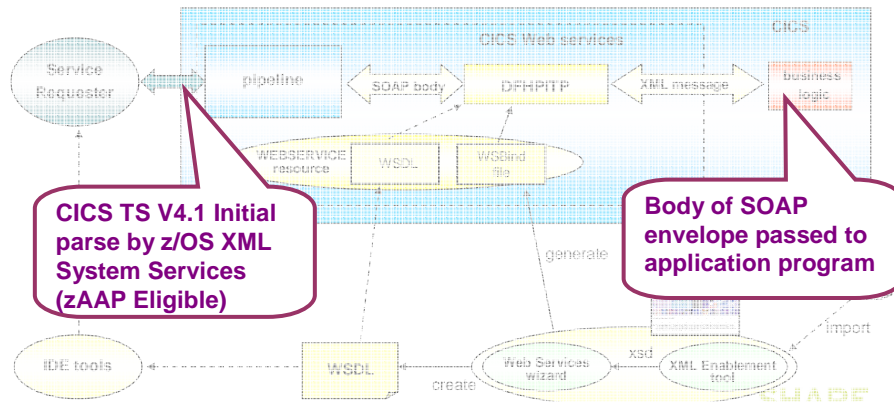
CICS

CICS Web services

Service Requester

pipeline

SOAP body

DFHPITP

XML message

business logic

WEBSERVICE resource

WSDL

WSbind file

CICS TS V4.1 Initial parse by z/OS XML System Services (zAAP Eligible)

Body of SOAP envelope passed to application program

generate

import

IDE tools

WSDL

create

Web Services wizard

xsd

XML Enablement tool